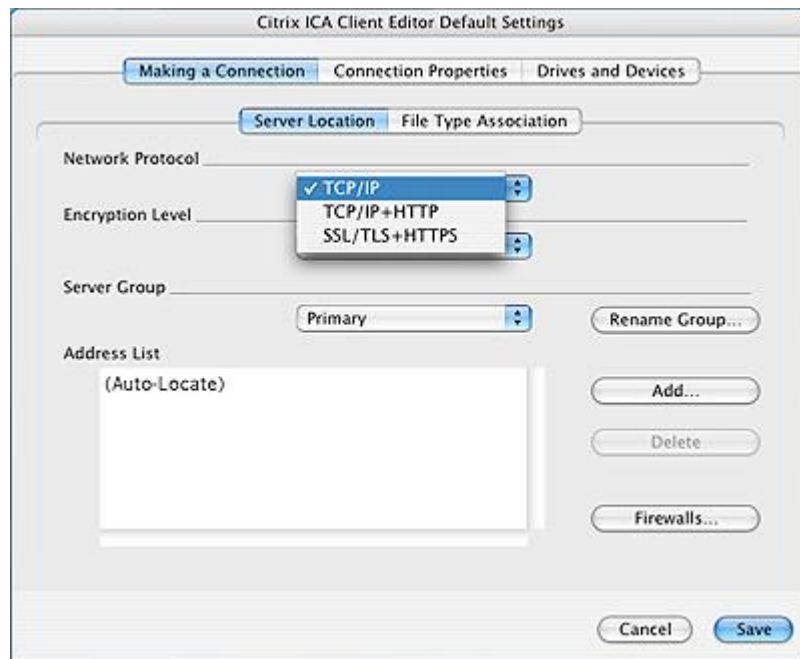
Citrix ICA Client Editor Default Settings

Making a Connection | Connection Properties | Drives and Devices

Server Location | File Type Association

Network Protocol

✓ TCP/IP
TCP/IP+HTTP
SSL/TLS+HTTPS

Encryption Level

Server Group

Primary

Rename Group...

Address List

(Auto-Locate)

Add...

Delete

Firewalls...

Cancel

Save